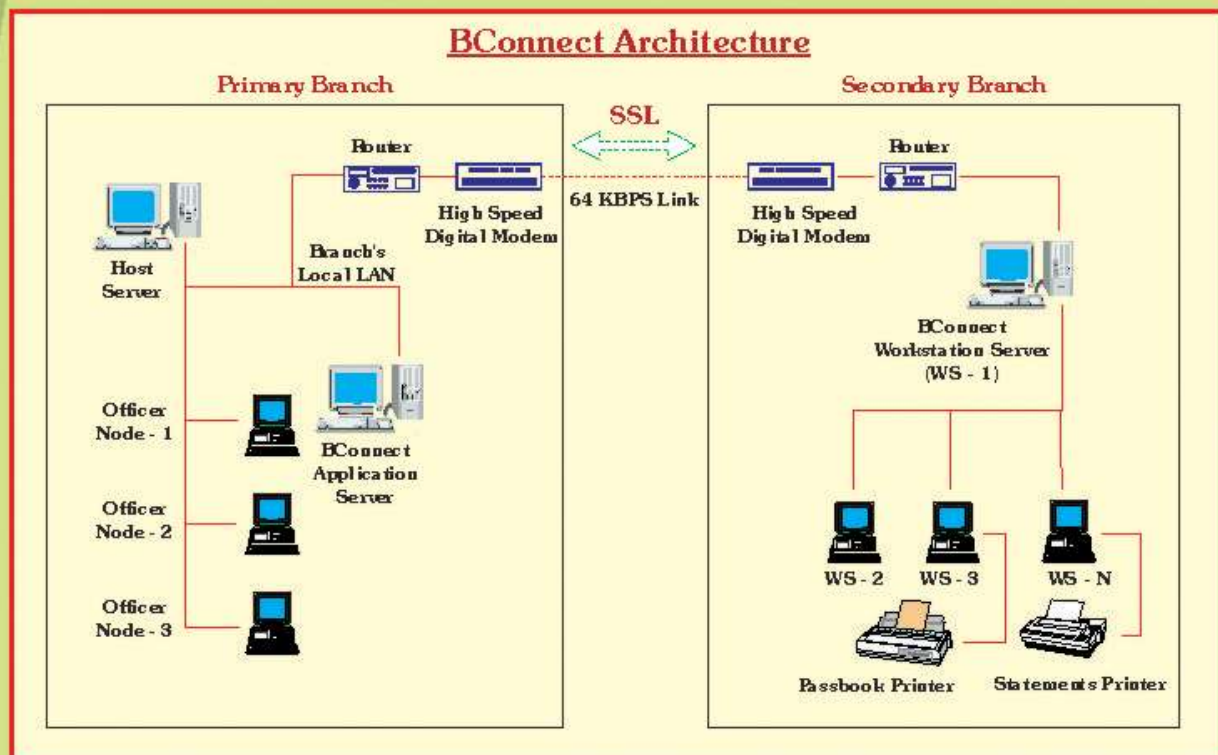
BConnect Architecture

Primary Branch

SSL

Secondary Branch

Router

Router

64 KBPS Link

High Speed Digital Modem

High Speed Digital Modem

Host Server

Branch's Local LAN

BConnect Workstation Server (WS - 1)

Officer Node - 1

BConnect Application Server

Officer Node - 2

Officer Node - 3

WS - 2

WS - 3

WS - N

Passbook Printer

Statements Printer